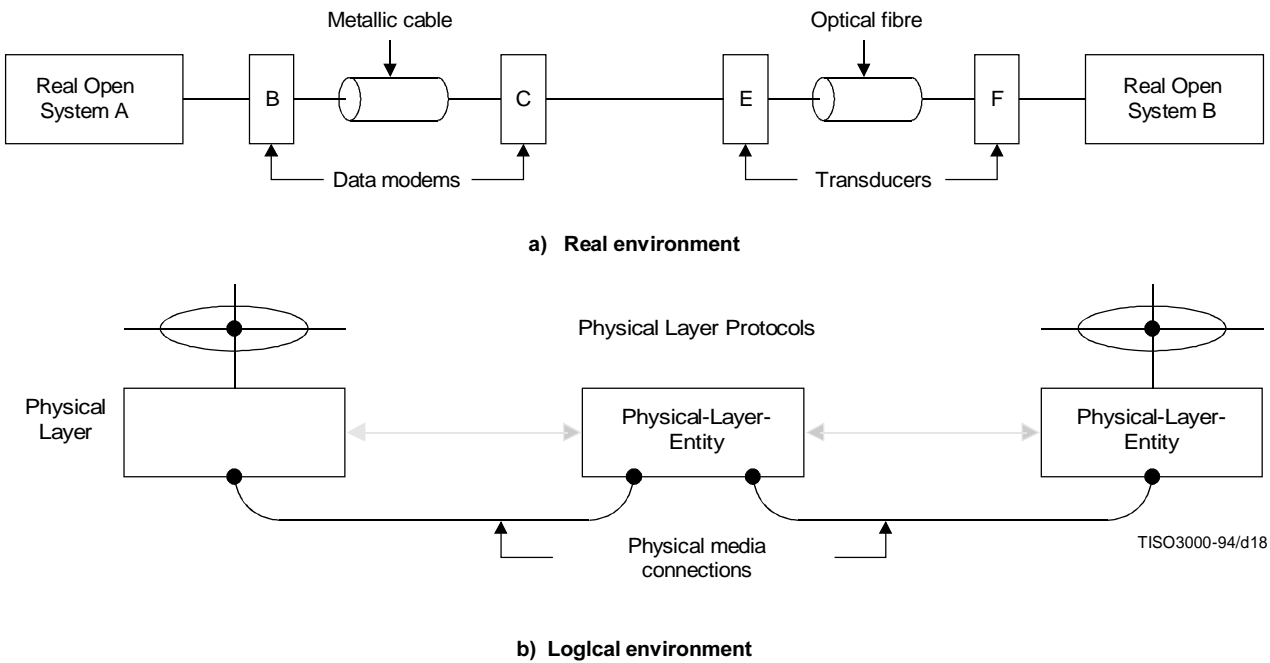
Metallic cable

Optical fibre

Real Open System A

B

C

E

F

Real Open System B

Data modems

Transducers

a) Real environment

Physical Layer Protocols

Physical Layer

Physical-Layer-Entity

Physical-Layer-Entity

Physical media connections

TISO3000-94/d18

b) Loglcal environment